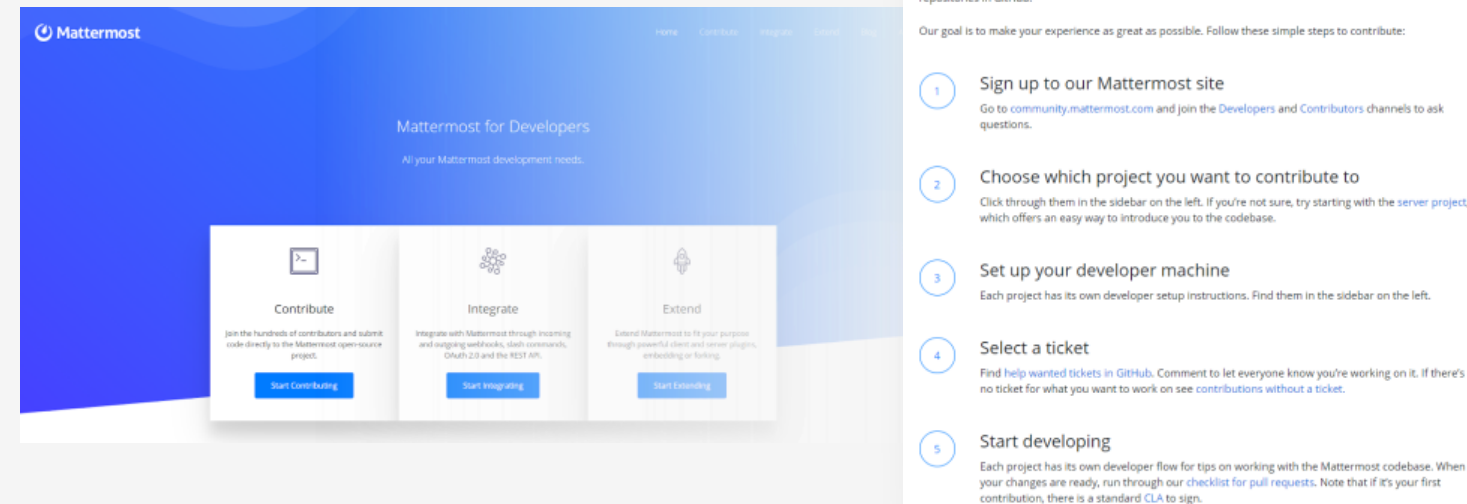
Mattermost

Home Contribute Integrate Extend Blog

Mattermost for Developers

All your Mattermost development needs.

Contribute

Join the hundreds of contributors and submit code directly to the Mattermost open-source project.

Start Contributing

Integrate

Integrate with Mattermost through incoming and outgoing webhooks, slash commands, OAuth 2.0 and the REST API.

Start Integrating

Extend

Extend Mattermost to fit your purpose through powerful client and server plugins, embedding or forking.

Start Extending

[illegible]

Our goal is to make your experience as great as possible. Follow these simple steps to contribute:

1

Sign up to our Mattermost site

Go to community.mattermost.com and join the Developers and Contributors channels to ask questions.

2

Choose which project you want to contribute to

Click through them in the sidebar on the left. If you're not sure, try starting with the server project which offers an easy way to introduce you to the codebase.

3

Set up your developer machine

Each project has its own developer setup instructions. Find them in the sidebar on the left.

4

Select a ticket

Find help wanted tickets in GitHub. Comment to let everyone know you're working on it. If there's no ticket for what you want to work on see contributions without a ticket.

5

Start developing

Each project has its own developer flow for tips on working with the Mattermost codebase. When your changes are ready, run through our checklist for pull requests. Note that if it's your first contribution, there is a standard CLA to sign.